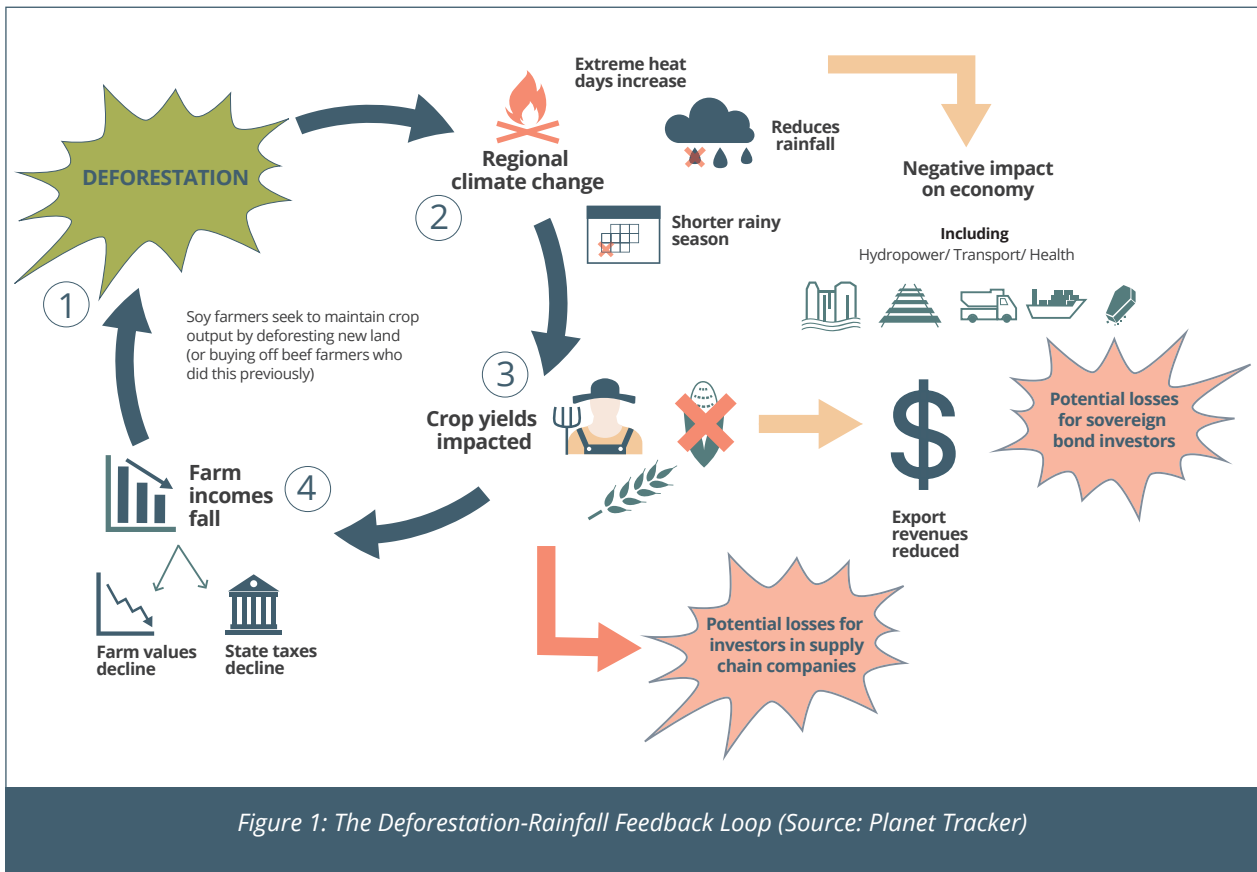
DEFORESTATION

1

Regional climate change

2

Extreme heat days increase

Reduces rainfall

Shorter rainy season

Negative impact on economy

Including
Hydropower/ Transport/ Health

Soy farmers seek to maintain crop output by deforesting new land (or buying off beef farmers who did this previously)

3

Crop yields impacted

$

Potential losses for sovereign bond investors

Export revenues reduced

Farm incomes fall

4

Farm values decline

State taxes decline

Potential losses for investors in supply chain companies

Figure 1: The Deforestation-Rainfall Feedback Loop (Source: Planet Tracker)